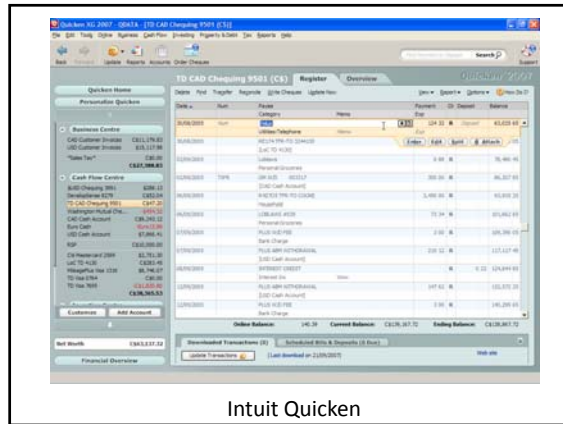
Quicken XG 2007 - QDATA - [TD CAD Chequing 9501 (C$)]

File Edit Tools Online Business Cash Flow Investing Property & Debt Tax Reports Help

Back Forward Update Reports Accounts Order Cheques

Search

Support

Quicken Home

Personalize Quicken

TD CAD Chequing 9501 (C$)

Register

Overview

Quicken 2007

Business Centre

Cash Flow Centre

Customers

Add Account

Net Worth

Financial Overview

| Date | Num | Payee / Category | Memo | Payment | Clr | Deposit | Balance |
|---|---|---|---|---|---|---|---|
| 30/08/2009 | Num | Utilities:Telephone | Memo | 124 33 | R | Deposit | |
| 30/08/2009 | | | | | | | |
| 31/08/2009 | | Leisure | | | R | | |
| 01/09/2009 | | Personal:Groceries | | | R | | |
| 02/09/2009 | TXFR | [CAD Cash Account] | | | R | | |
| 04/09/2009 | | Household | | | R | | |
| 06/09/2009 | | Personal:Groceries | | | R | | |
| 07/09/2009 | | Bank Charge | | | R | | |
| 08/09/2009 | | [CAD Cash Account] | | | R | | |
| 10/09/2009 | | INTEREST CREDIT / Interest Inc | | | R | | |
| 12/09/2009 | | [CAD Cash Account] | | | R | | |
| 14/09/2009 | | Bank Charge | | | R | | |

Enter Edit Split Attach

Online Balance:

Current Balance:

Ending Balance:

Downloaded Transactions (0)

Scheduled Bills & Deposits (0 Due)

Update Transactions

(Last download on 21/09/2007)

Web site

Intuit Quicken